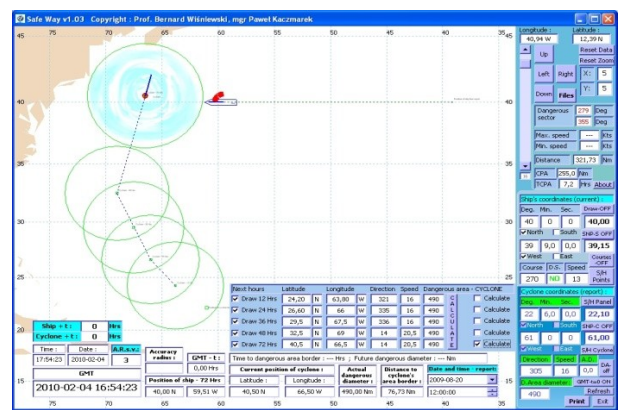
Safe Way v1.03 Copyright : Prof. Bernard Wiśniewski, mgr Paweł Kaczmarek

75 70 65 60 55 50 45 40 35
45 45
40 40
35 35
30 30
25 25
20 20
15 15
75 70 65 60 55 50 45 40 35

Longitude : 40,94 W
Latitude : 12,39 N
Up
Reset Data
Reset Zoom
Left Right
X: 5
Y: 5
Down Files
Dangerous sector 279 Deg 355 Deg
Max. speed --- Kts
Min. speed --- Kts
Distance 321,73 Nm
CPA 255,0 Nm
TCPA 7,2 Hrs About

Ship's coordinates (current) :
Deg. Min. Sec. Draw-OFF
40 0 0 40,00
North South SHP-S OFF
39 9,0 0,0 39,15
West East Course OFF
Course D.S. Speed S/H Points
270 NO 13

Cyclone coordinates (report) :
Deg. Min. Sec. S/H Panel
22 6,0 0,0 22,10
North South SHP-C OFF
61 0 0 61,00
West East S/H Cyclone
Direction Speed A.D. DA off
305 16 0,0
D. Area diameter GMT auto ON
490 Refresh
Print Exit

| Next hours | Latitude | | Longitude | | Direction | Speed | Dangerous area - CYCLONE | |
|---|---|---|---|---|---|---|---|---|
| Draw 12 Hrs | 24,20 | N | 63,80 | W | 321 | 16 | 490 | Calculate |
| Draw 24 Hrs | 26,60 | N | 66 | W | 335 | 16 | 490 | Calculate |
| Draw 36 Hrs | 29,5 | N | 67,5 | W | 336 | 16 | 490 | Calculate |
| Draw 48 Hrs | 32,5 | N | 69 | W | 14 | 20,5 | 490 | Calculate |
| Draw 72 Hrs | 40,5 | N | 66,5 | W | 14 | 20,5 | 490 | Calculate |

CALCULATE

Time to dangerous area border : --- Hrs ; Future dangerous diameter : --- Nm

Ship + t : 0 Hrs
Cyclone + t : 0 Hrs
Time : 17:54:23 Date : 2010-02-04 A.R.s.v.r. 3
GMT
2010-02-04 16:54:23

Accuracy radius :
GMT - t : 0,00 Hrs
Position of chip - 72 Hrs
40,00 N 59,51 W

Current position of cyclone :
Latitude : 40,50 N Longitude : 66,50 W
Actual dangerous diameter : 490,00 Nm
Distance to cyclone's area border : 76,73 Nm
Date and time - report: 2009-08-20 12:00:00